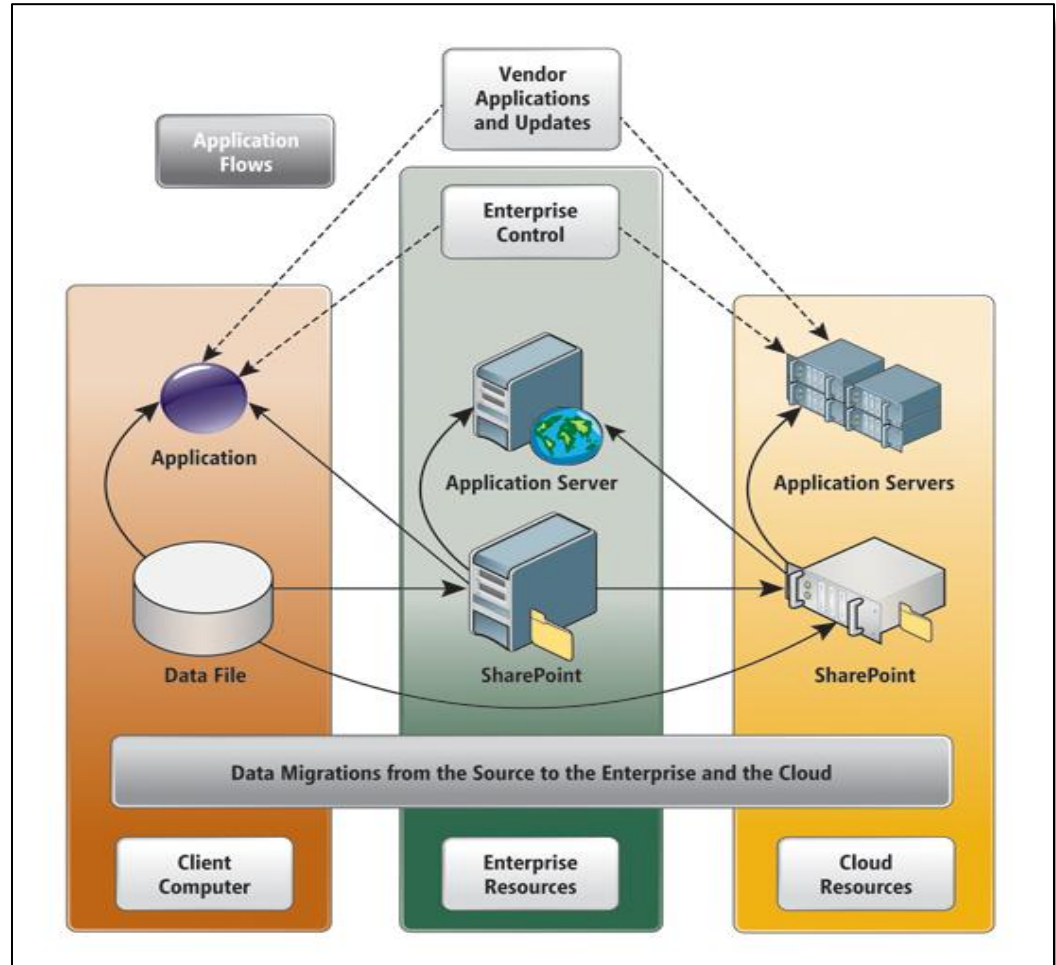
Vendor Applications and Updates

Application Flows

Enterprise Control

Application

Application Server

Application Servers

Data File

SharePoint

SharePoint

Data Migrations from the Source to the Enterprise and the Cloud

Client Computer

Enterprise Resources

Cloud Resources